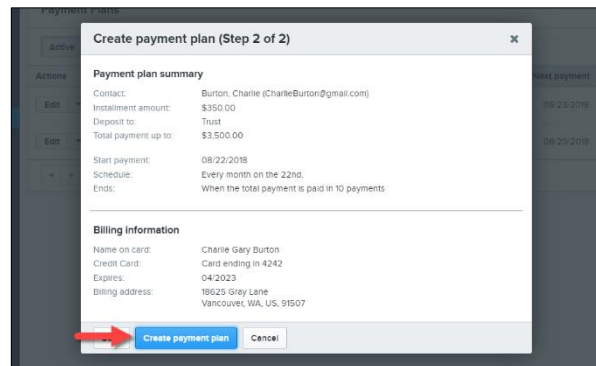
Payment Plans

Active

Actions

Edit

Edit

Next payment

08/23/2018

08/29/2018

Create payment plan (Step 2 of 2)

×

Payment plan summary

| | |
|---|---|
| Contact: | Burton, Charlie (CharlieBurton@gmail.com) |
| Installment amount: | $350.00 |
| Deposit to: | Trust |
| Total payment up to: | $3,500.00 |
| Start payment: | 08/22/2018 |
| Schedule: | Every month on the 22nd. |
| Ends: | When the total payment is paid in 10 payments |

Billing information

| | |
|---|---|
| Name on card: | Charlie Gary Burton |
| Credit Card: | Card ending in 4242 |
| Expires: | 04/2023 |
| Billing address: | 18625 Gray Lane Vancouver, WA, US, 91507 |

Create payment plan

Cancel